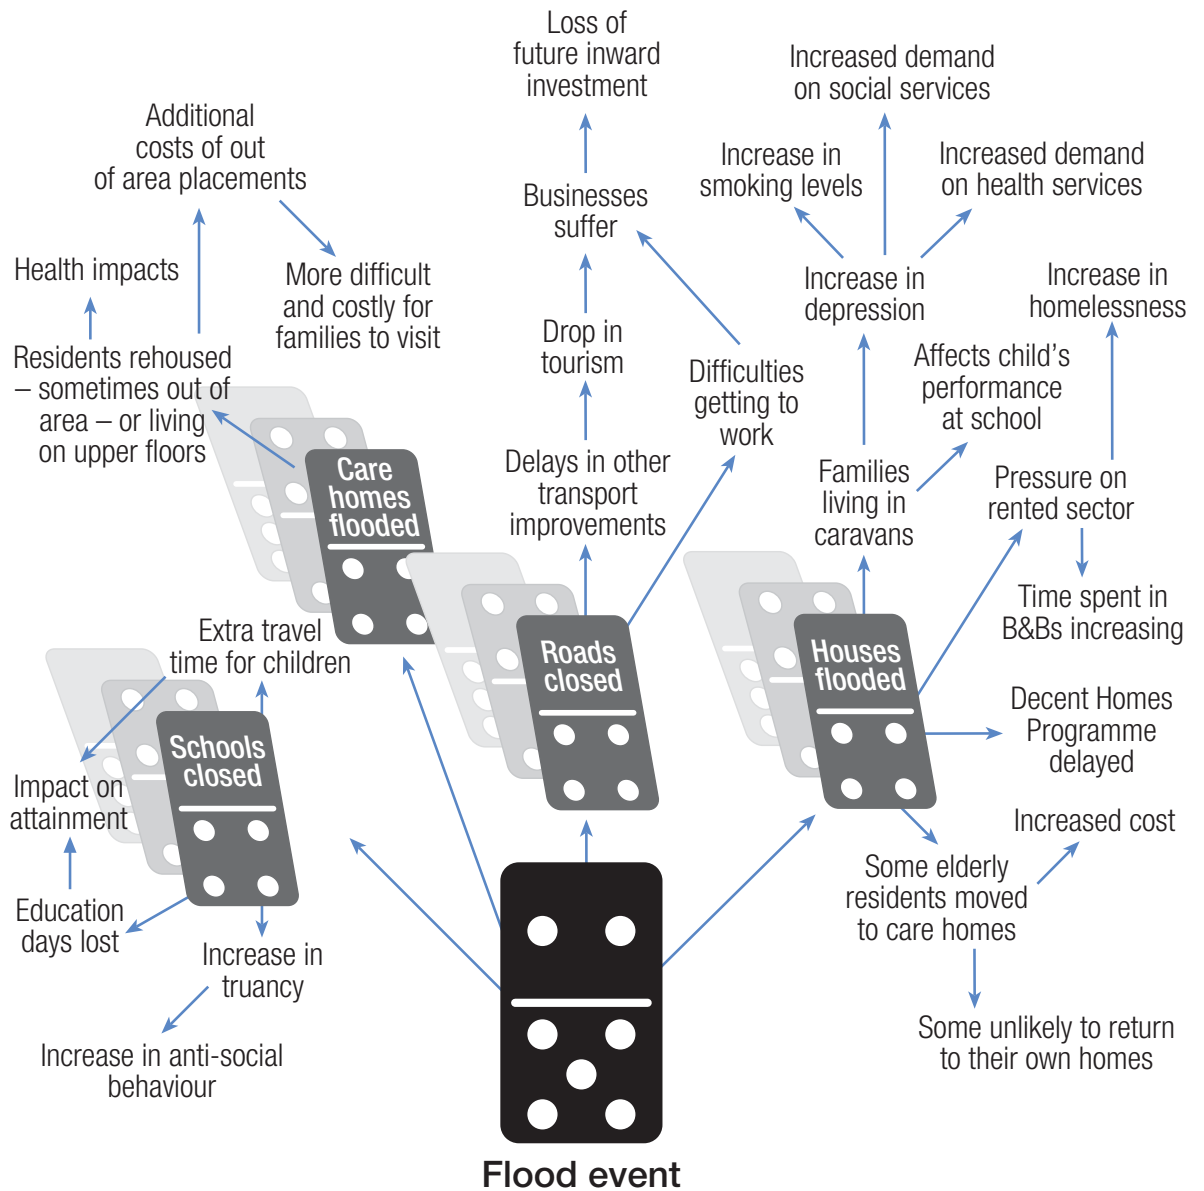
Loss of future inward investment

Increased demand on social services

Additional costs of out of area placements

Increase in smoking levels

Increased demand on health services

Businesses suffer

Health impacts

More difficult and costly for families to visit

Increase in depression

Increase in homelessness

Drop in tourism

Residents rehoused – sometimes out of area – or living on upper floors

Difficulties getting to work

Affects child's performance at school

Care homes flooded

Delays in other transport improvements

Families living in caravans

Pressure on rented sector

Time spent in B&Bs increasing

Extra travel time for children

Roads closed

Houses flooded

Decent Homes Programme delayed

Schools closed

Impact on attainment

Increased cost

Some elderly residents moved to care homes

Education days lost

Increase in truancy

Some unlikely to return to their own homes

Increase in anti-social behaviour

Flood event